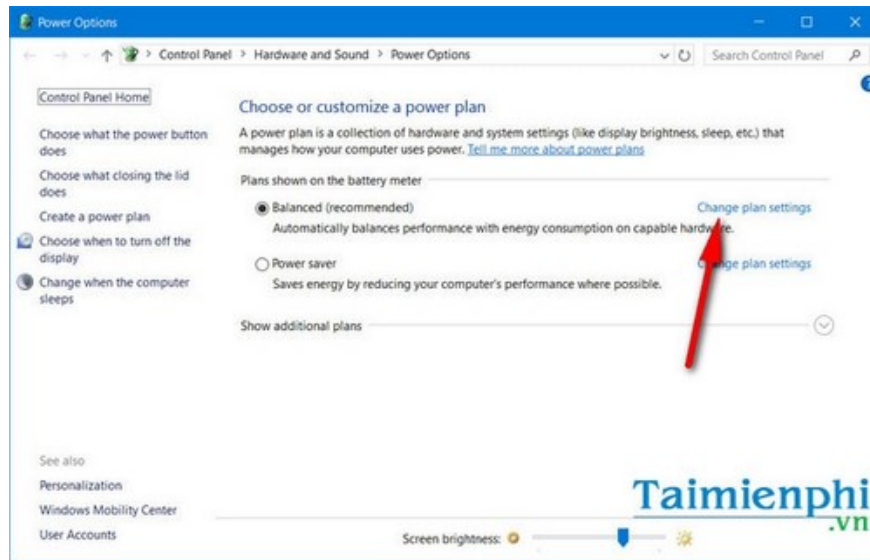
Power Options

Control Panel > Hardware and Sound > Power Options

Search Control Panel

Control Panel Home

Choose what the power button does

Choose what closing the lid does

Create a power plan

Choose when to turn off the display

Change when the computer sleeps

Choose or customize a power plan

A power plan is a collection of hardware and system settings (like display brightness, sleep, etc.) that manages how your computer uses power. Tell me more about power plans

Plans shown on the battery meter

Balanced (recommended)

Change plan settings

Automatically balances performance with energy consumption on capable hardw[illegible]re.

Power saver

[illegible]ge plan settings

Saves energy by reducing your computer's performance where possible.

Show additional plans

See also

Personalization

Windows Mobility Center

User Accounts

Screen brightness:

Taimienphi
.vn